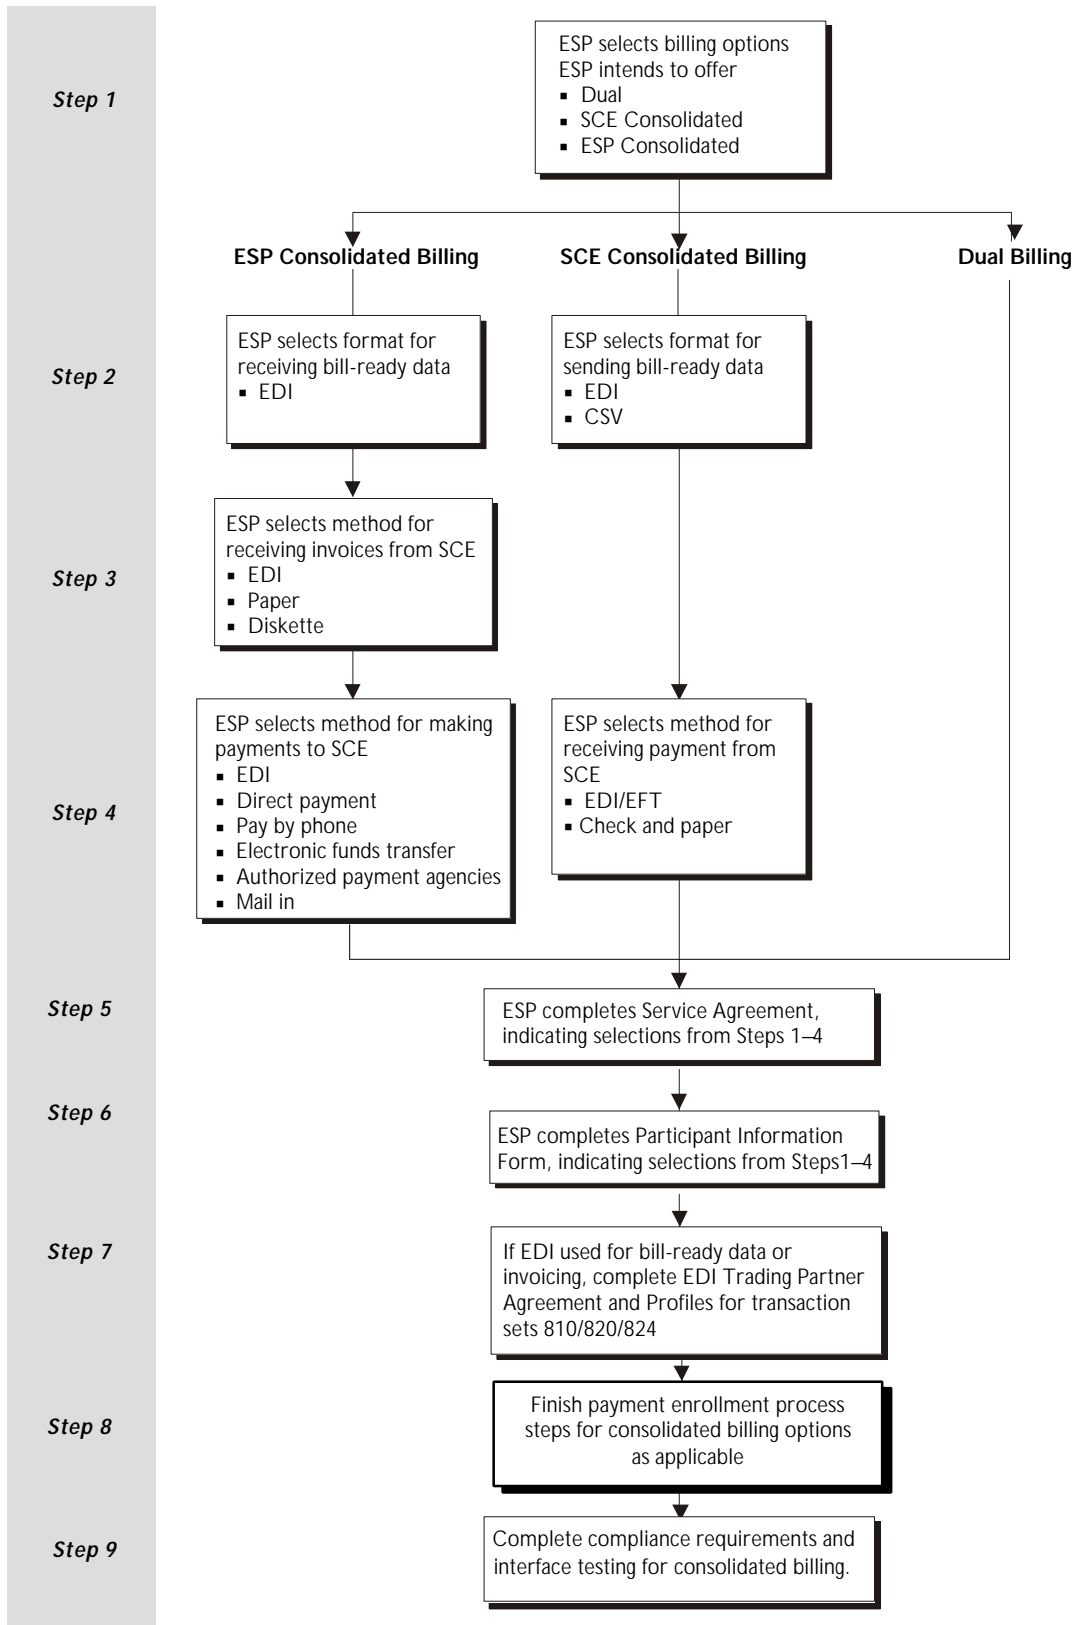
Step 1

ESP selects billing options ESP intends to offer
▪ Dual
▪ SCE Consolidated
▪ ESP Consolidated

ESP Consolidated Billing

SCE Consolidated Billing

Dual Billing

Step 2

ESP selects format for receiving bill-ready data
▪ EDI

ESP selects format for sending bill-ready data
▪ EDI
▪ CSV

Step 3

ESP selects method for receiving invoices from SCE
▪ EDI
▪ Paper
▪ Diskette

Step 4

ESP selects method for making payments to SCE
▪ EDI
▪ Direct payment
▪ Pay by phone
▪ Electronic funds transfer
▪ Authorized payment agencies
▪ Mail in

ESP selects method for receiving payment from SCE
▪ EDI/EFT
▪ Check and paper

Step 5

ESP completes Service Agreement, indicating selections from Steps 1–4

Step 6

ESP completes Participant Information Form, indicating selections from Steps1–4

Step 7

If EDI used for bill-ready data or invoicing, complete EDI Trading Partner Agreement and Profiles for transaction sets 810/820/824

Step 8

Finish payment enrollment process steps for consolidated billing options as applicable

Step 9

Complete compliance requirements and interface testing for consolidated billing.